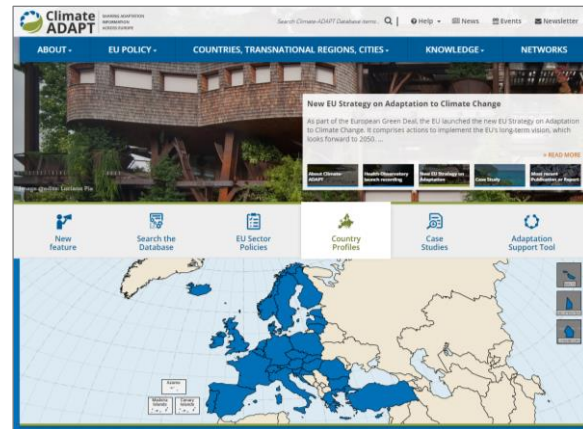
Climate ADAPT SHARING ADAPTATION INFORMATION ACROSS EUROPE

Search Climate-ADAPT Database items... Help News Events Newsletter

ABOUT EU POLICY COUNTRIES, TRANSNATIONAL REGIONS, CITIES KNOWLEDGE NETWORKS

New EU Strategy on Adaptation to Climate Change

As part of the European Green Deal, the EU launched the new EU Strategy on Adaptation to Climate Change. It comprises actions to implement the EU's long-term vision, which looks forward to 2050. ...

+ READ MORE

About Climate-ADAPT | Health Observatory launch recording | New EU Strategy on Adaptation | Case Study | Most recent Publication or Report

Image credits: Luciano Pia

New feature
Search the Database
EU Sector Policies
Country Profiles
Case Studies
Adaptation Support Tool

Azores
Madeira Islands
Canary Islands